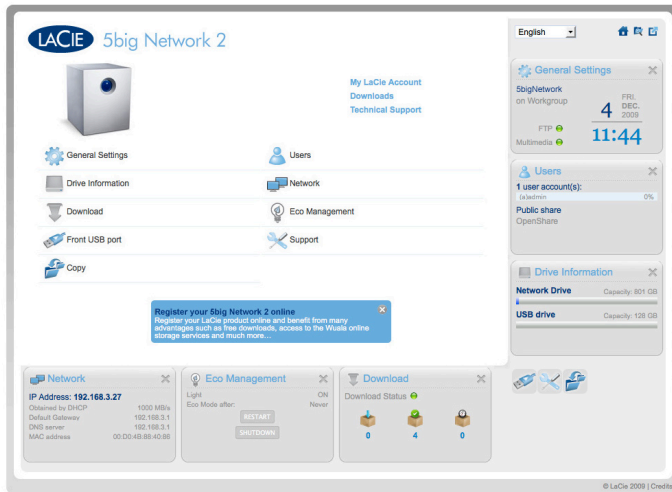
LACIE 5big Network 2

My LaCie Account
Downloads
Technical Support

General Settings
Users
Drive Information
Network
Download
Eco Management
Front USB port
Support
Copy

Register your 5big Network 2 online
Register your LaCie product online and benefit from many advantages such as free downloads, access to the Wuala online storage services and much more...

English

General Settings
5bigNetwork
on Workgroup
4
FRI.
DEC.
2009
FTP
Multimedia
11:44

Users
1 user account(s):
(a)admin 0%
Public share
OpenShare

Drive Information
Network Drive Capacity: 801 GB
USB drive Capacity: 128 GB

Network
IP Address: 192.168.3.27
Obtained by DHCP 1000 MB/s
Default Gateway 192.168.3.1
DNS server 192.168.3.1
MAC address 00:D0:4B:88:40:86

Eco Management
Light ON
Eco Mode after: Never
RESTART
SHUTDOWN

Download
Download Status
0
4
0

© LaCie 2009 | Credits